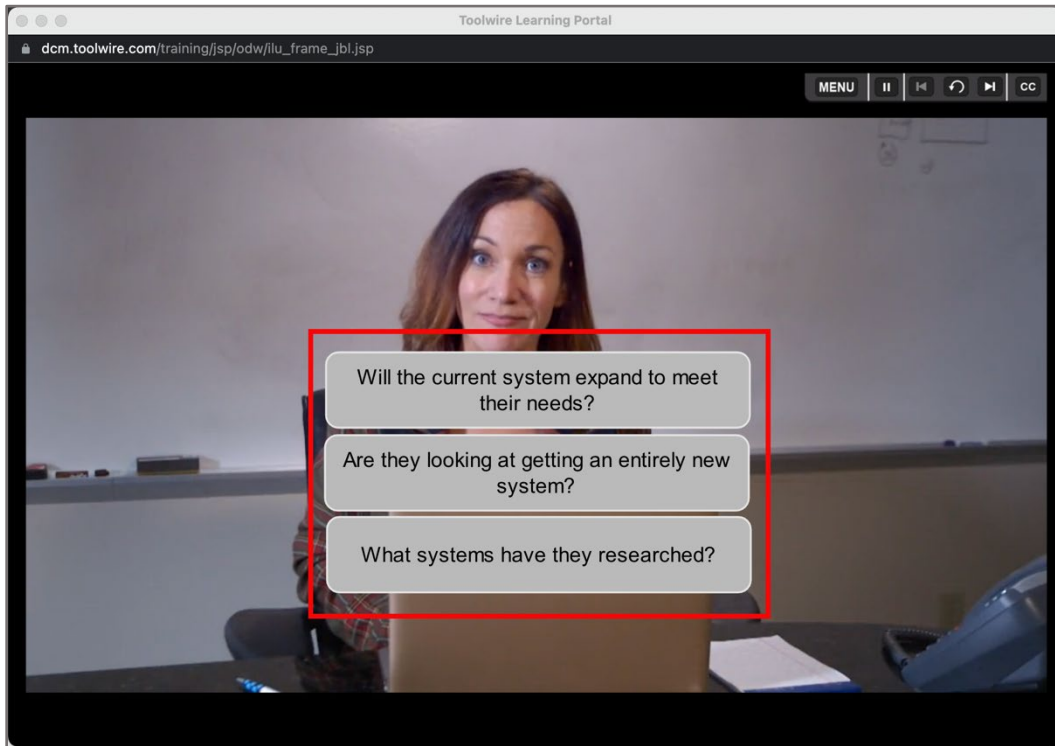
Toolwire Learning Portal

dcm.toolwire.com/training/jsp/odw/ilu_frame_jbl.jsp

MENU

CC

Will the current system expand to meet their needs?

Are they looking at getting an entirely new system?

What systems have they researched?